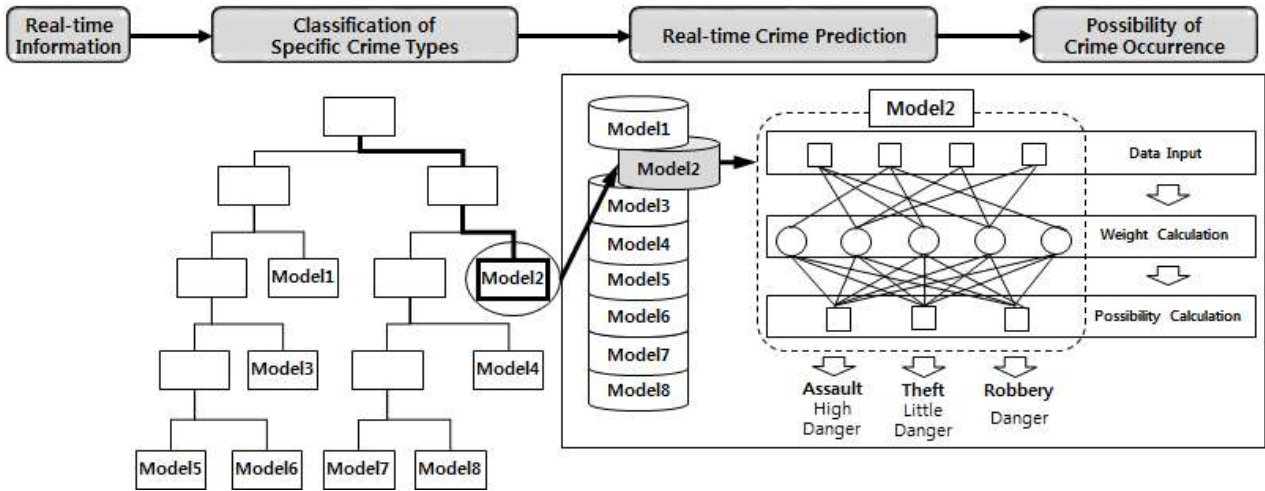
Real-time Information

Classification of Specific Crime Types

Real-time Crime Prediction

Possibility of Crime Occurrence

Model1

Model2

Model3

Model4

Model5

Model6

Model7

Model8

Model1
Model2
Model3
Model4
Model5
Model6
Model7
Model8

Model2

Data Input

Weight Calculation

Possibility Calculation

Assault
High Danger

Theft
Little Danger

Robbery
Danger